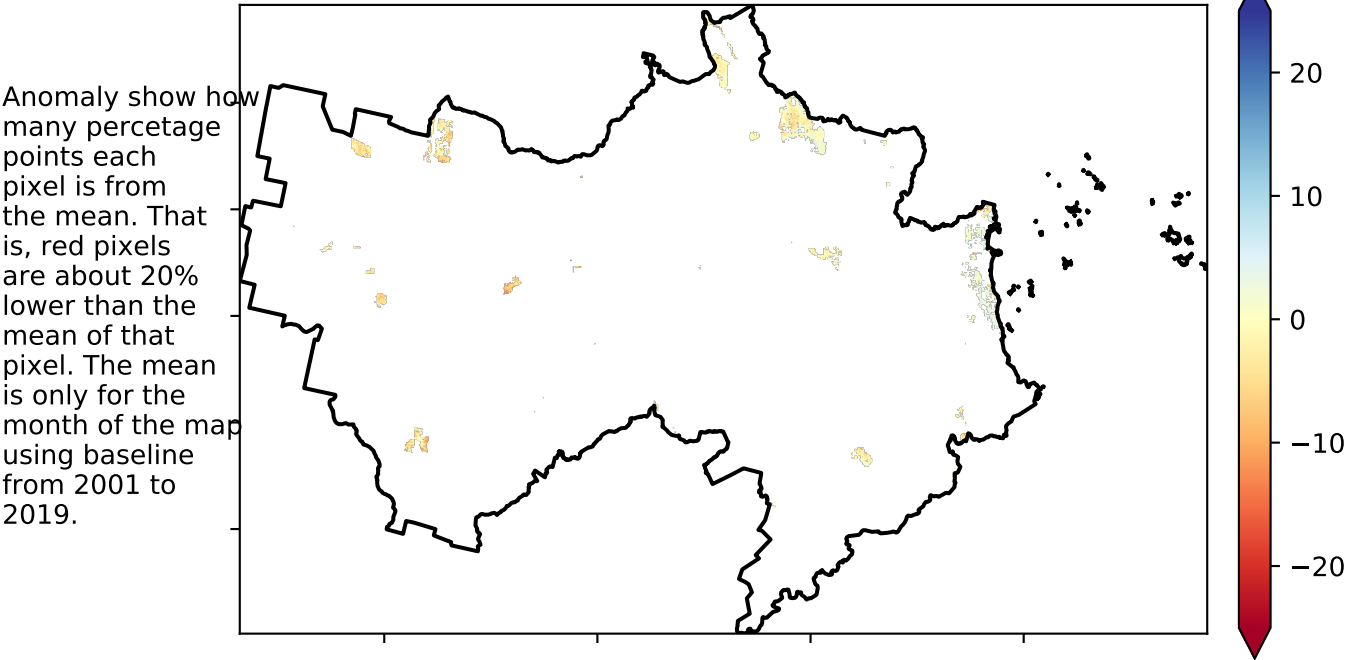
Anomaly show how many percetage points each pixel is from the mean. That is, red pixels are about 20% lower than the mean of that pixel. The mean is only for the month of the map using baseline from 2001 to 2019.

20
10
0
−10
−20